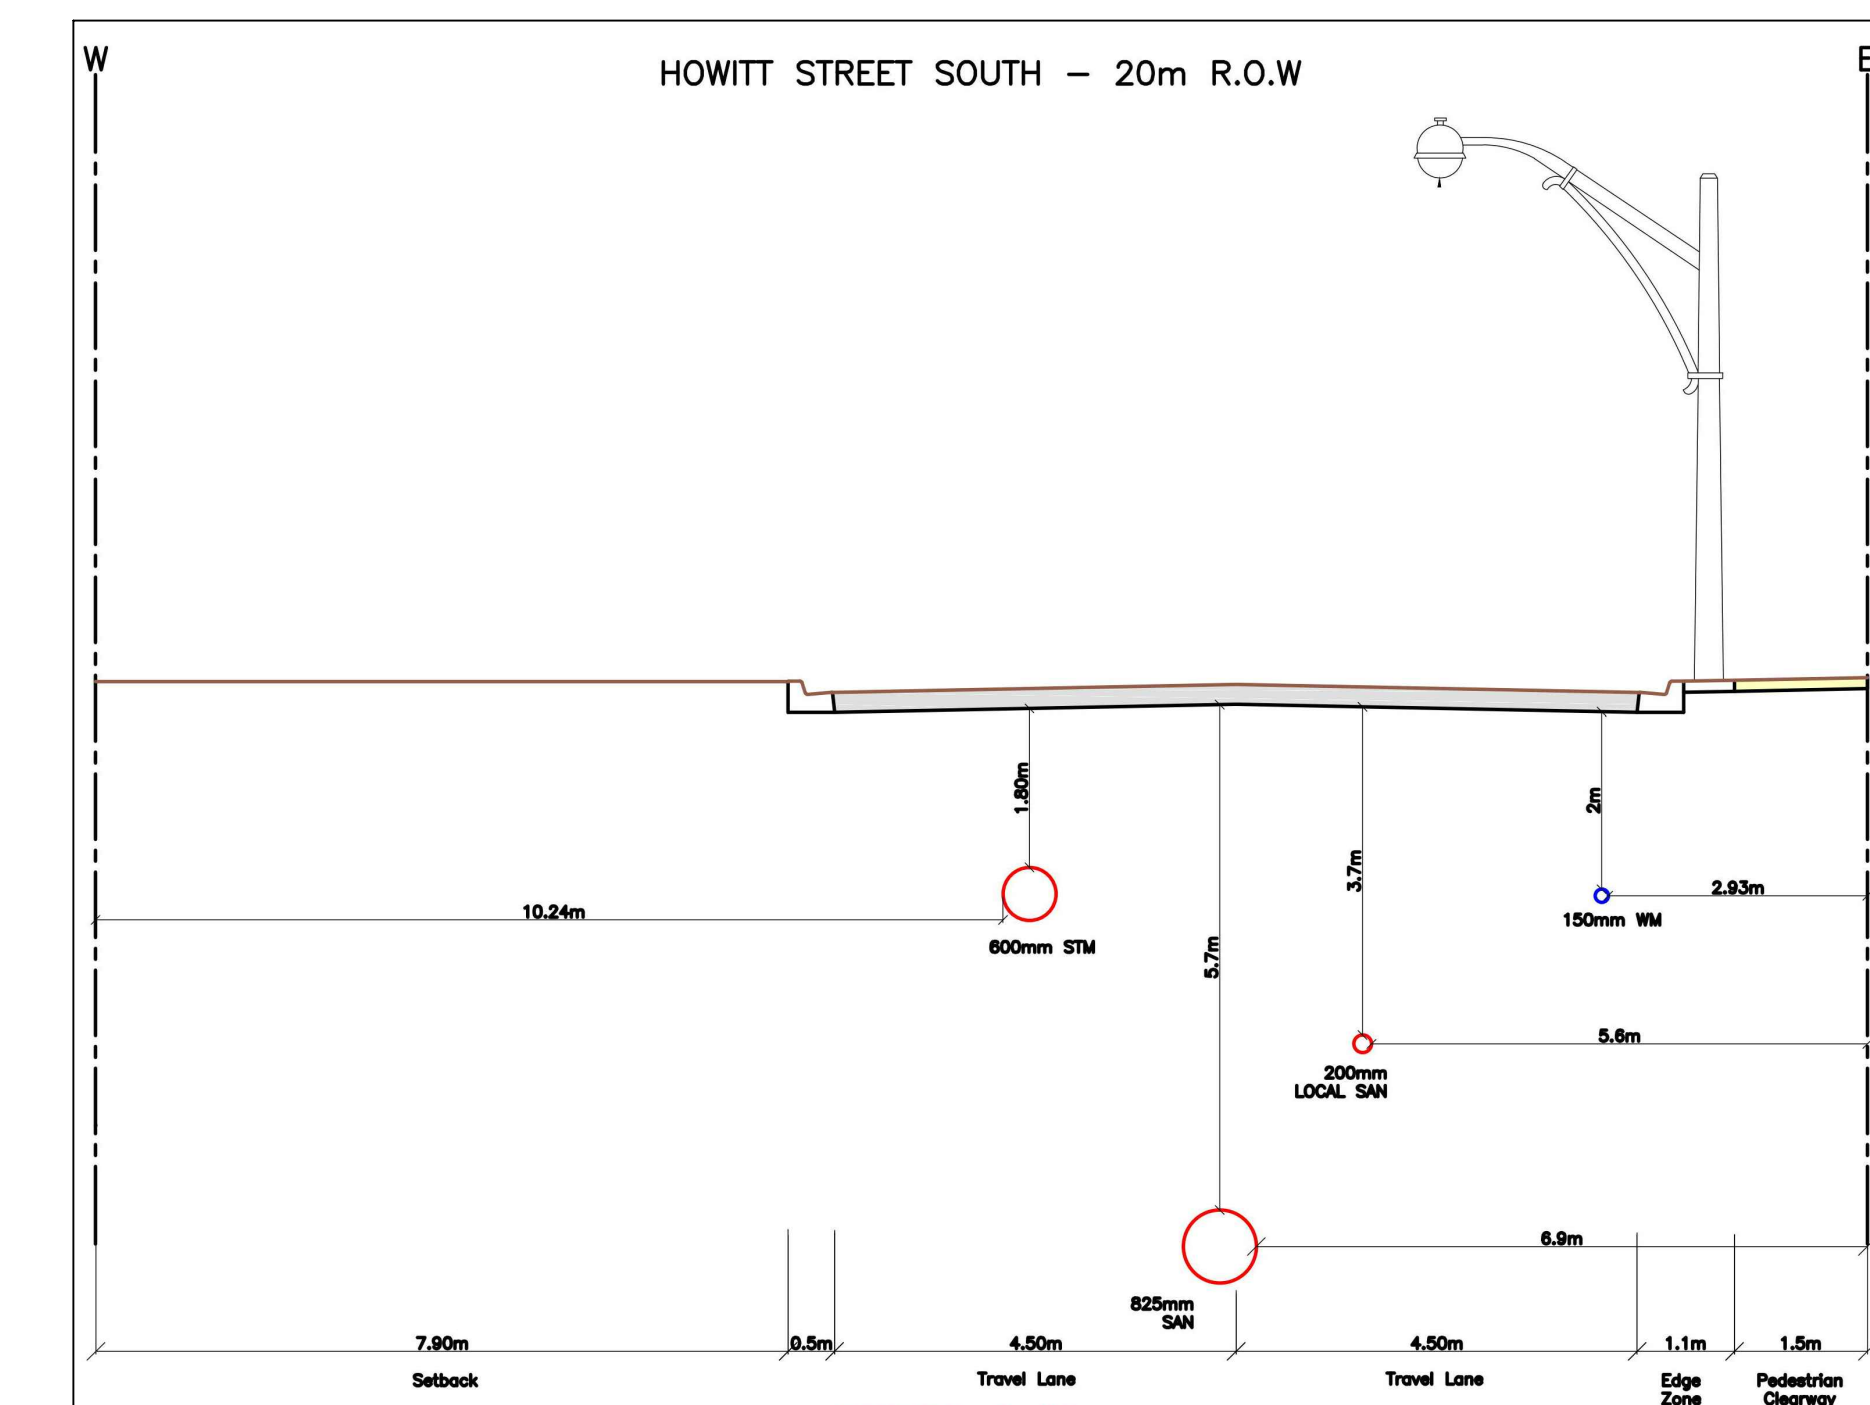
W

HOWITT STREET SOUTH – 20m R.O.W

E

1.80m

2m

3.7m

5.7m

10.24m

600mm STM

2.93m

150mm WM

5.6m

200mm LOCAL SAN

6.9m

825mm SAN

| 7.90m | 0.5m | 4.50m | 4.50m | 1.1m | 1.5m |
|---|---|---|---|---|---|
| Setback | | Travel Lane | Travel Lane | Edge Zone | Pedestrian Clearway |